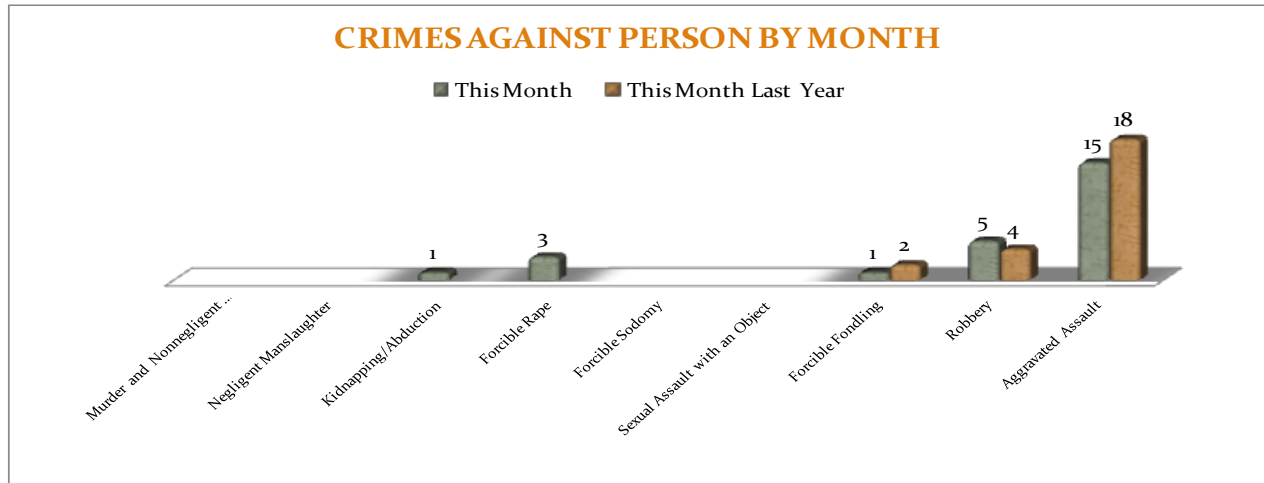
CRIMES AGAINST PERSON BY MONTH

This Month
This Month Last Year

1
3
1
2
5
4
15
18

Murder and Nonnegligent ...
Negligent Manslaughter
Kidnapping/Abduction
Forcible Rape
Forcible Sodomy
Sexual Assault with an Object
Forcible Fondling
Robbery
Aggravated Assault